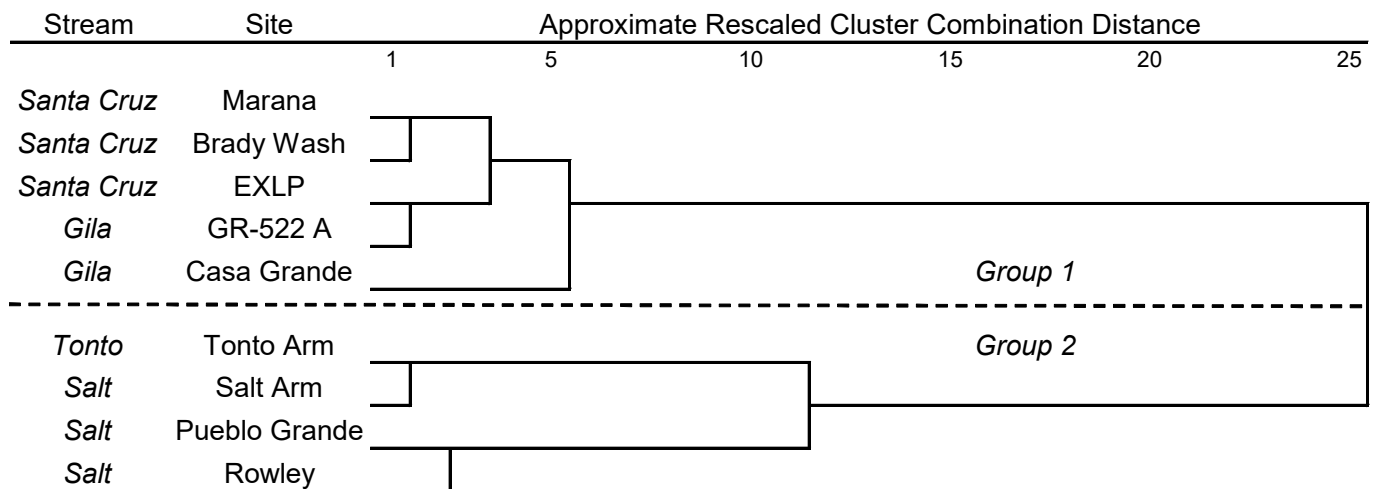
| Stream | Site |
|---|---|
| *Santa Cruz* | Marana |
| *Santa Cruz* | Brady Wash |
| *Santa Cruz* | EXLP |
| *Gila* | GR-522 A |
| *Gila* | Casa Grande |
| *Tonto* | Tonto Arm |
| *Salt* | Salt Arm |
| *Salt* | Pueblo Grande |
| *Salt* | Rowley |

Approximate Rescaled Cluster Combination Distance

1 5 10 15 20 25

*Group 1*

*Group 2*